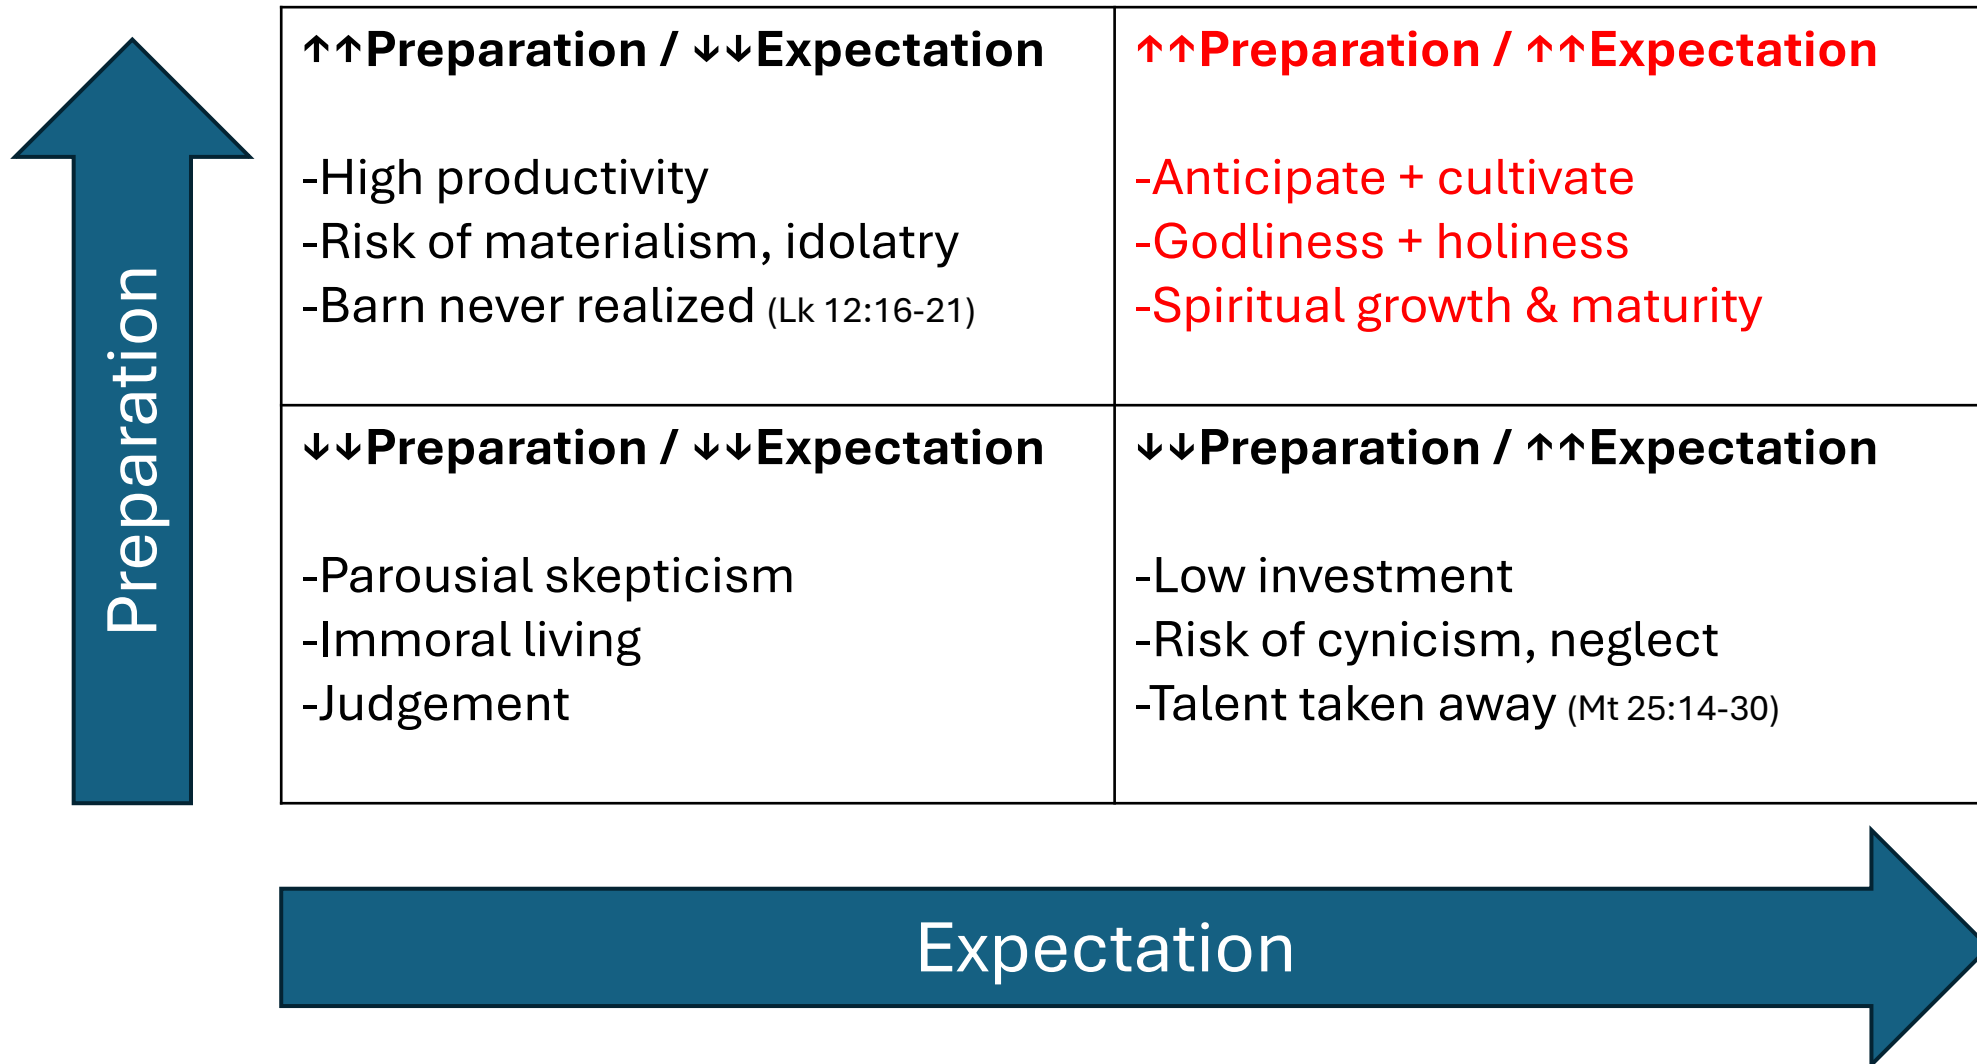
Preparation

↑↑Preparation / ↓↓Expectation

-High productivity
-Risk of materialism, idolatry
-Barn never realized (Lk 12:16-21)

↑↑Preparation / ↑↑Expectation

-Anticipate + cultivate
-Godliness + holiness
-Spiritual growth & maturity

↓↓Preparation / ↓↓Expectation

-Parousial skepticism
-Immoral living
-Judgement

↓↓Preparation / ↑↑Expectation

-Low investment
-Risk of cynicism, neglect
-Talent taken away (Mt 25:14-30)

Expectation